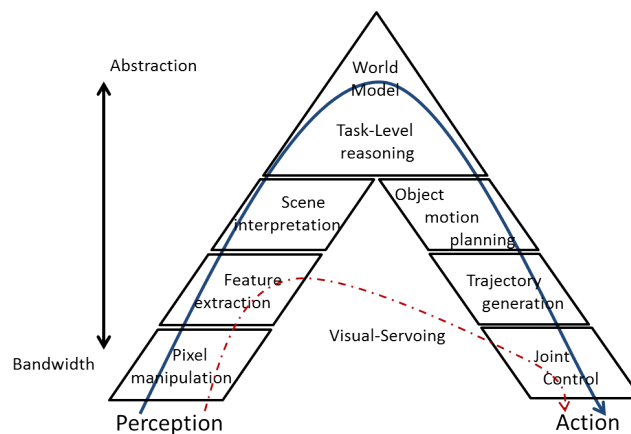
Abstraction

World Model

Task-Level reasoning

Scene interpretation

Object motion planning

Feature extraction

Trajectory generation

Visual-Servoing

Bandwidth

Pixel manipulation

Joint Control

Perception

Action